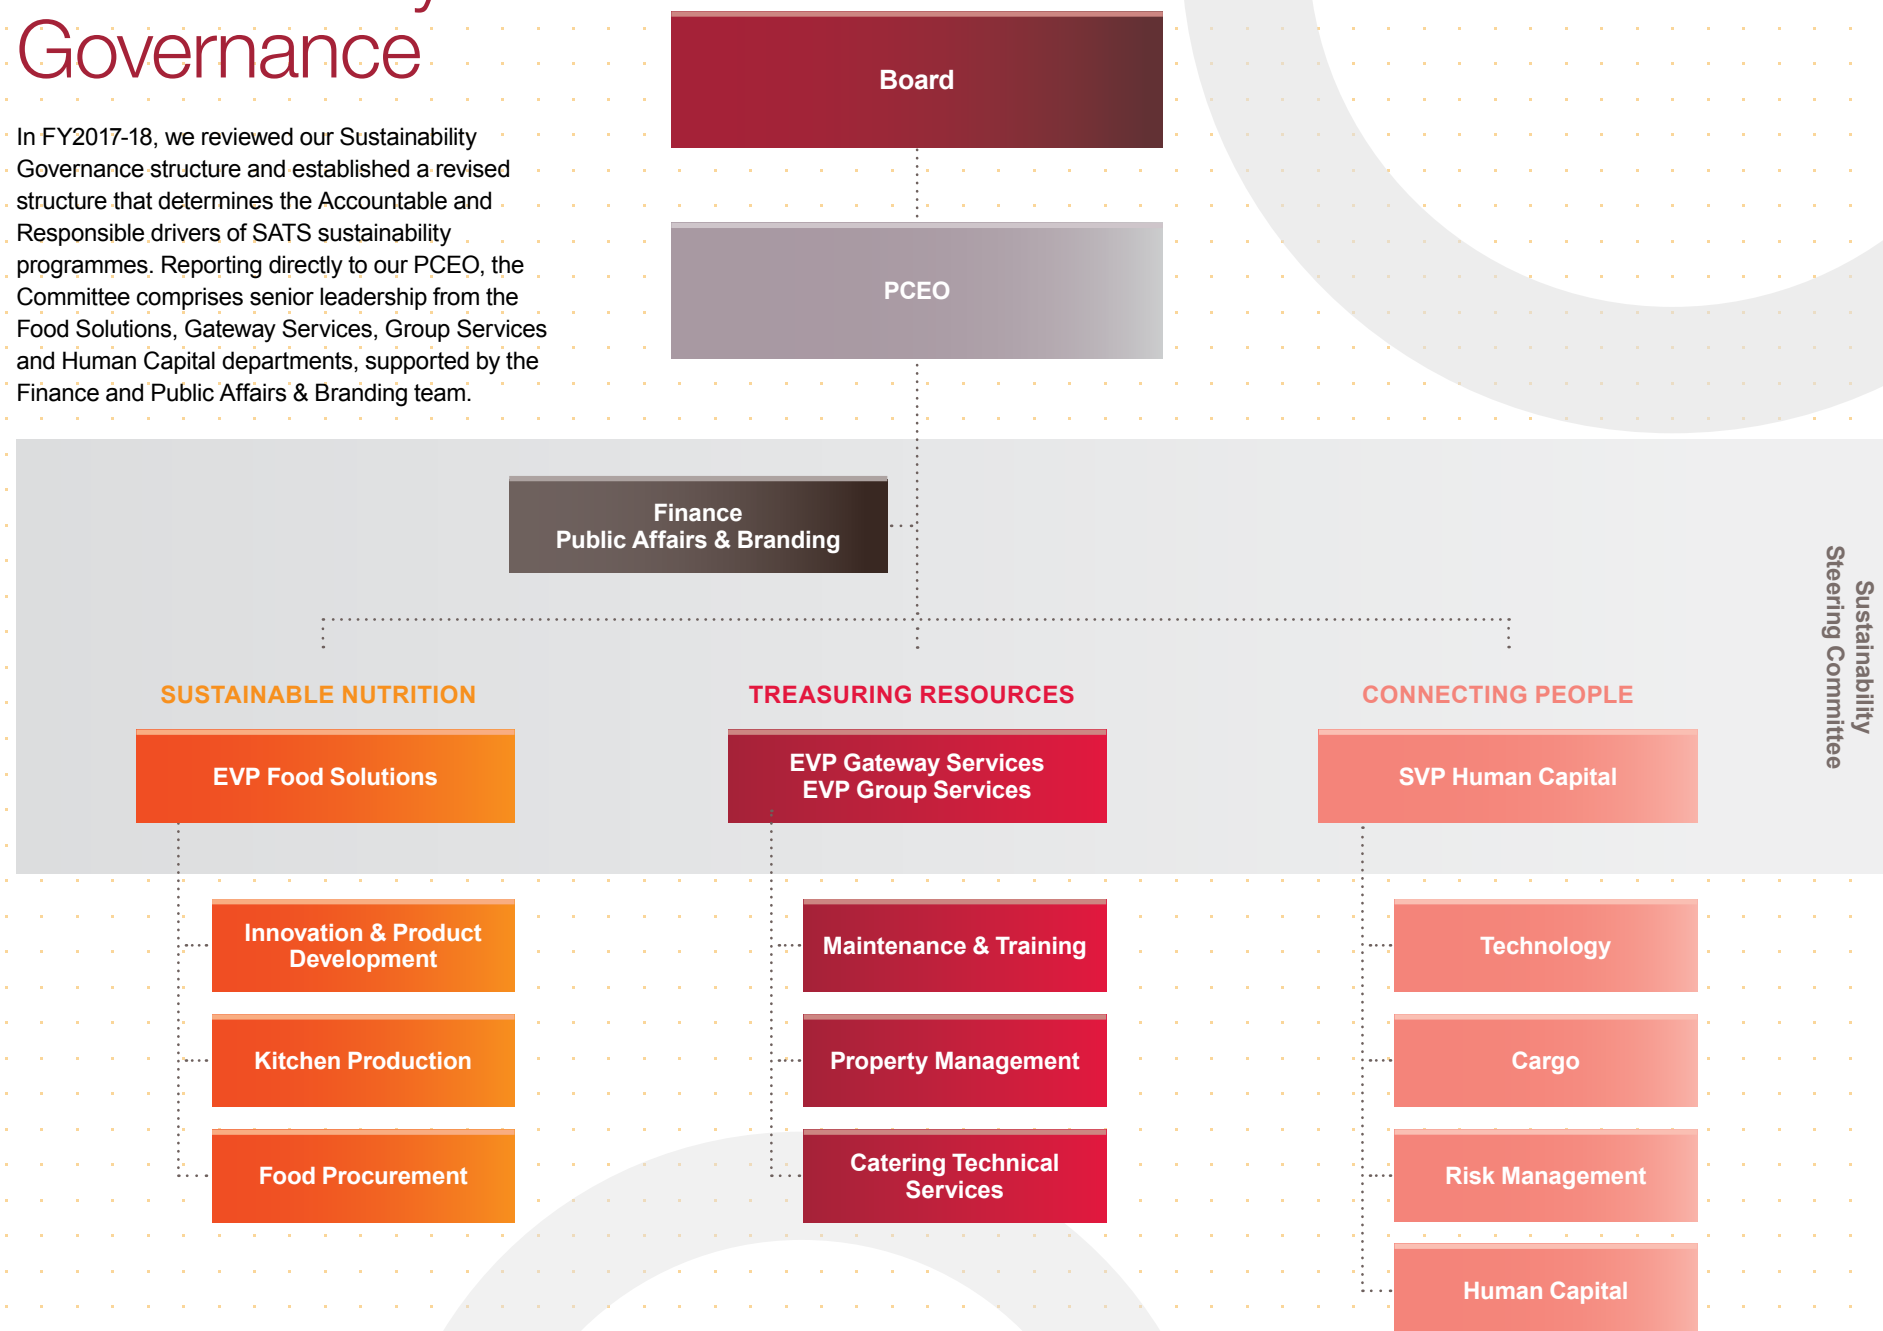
Governance

In FY2017-18, we reviewed our Sustainability Governance structure and established a revised structure that determines the Accountable and Responsible drivers of SATS sustainability programmes. Reporting directly to our PCEO, the Committee comprises senior leadership from the Food Solutions, Gateway Services, Group Services and Human Capital departments, supported by the Finance and Public Affairs & Branding team.

Board

PCEO

Finance
Public Affairs & Branding

Sustainability Steering Committee

SUSTAINABLE NUTRITION

EVP Food Solutions

Innovation & Product Development

Kitchen Production

Food Procurement

TREASURING RESOURCES

EVP Gateway Services
EVP Group Services

Maintenance & Training

Property Management

Catering Technical Services

CONNECTING PEOPLE

SVP Human Capital

Technology

Cargo

Risk Management

Human Capital